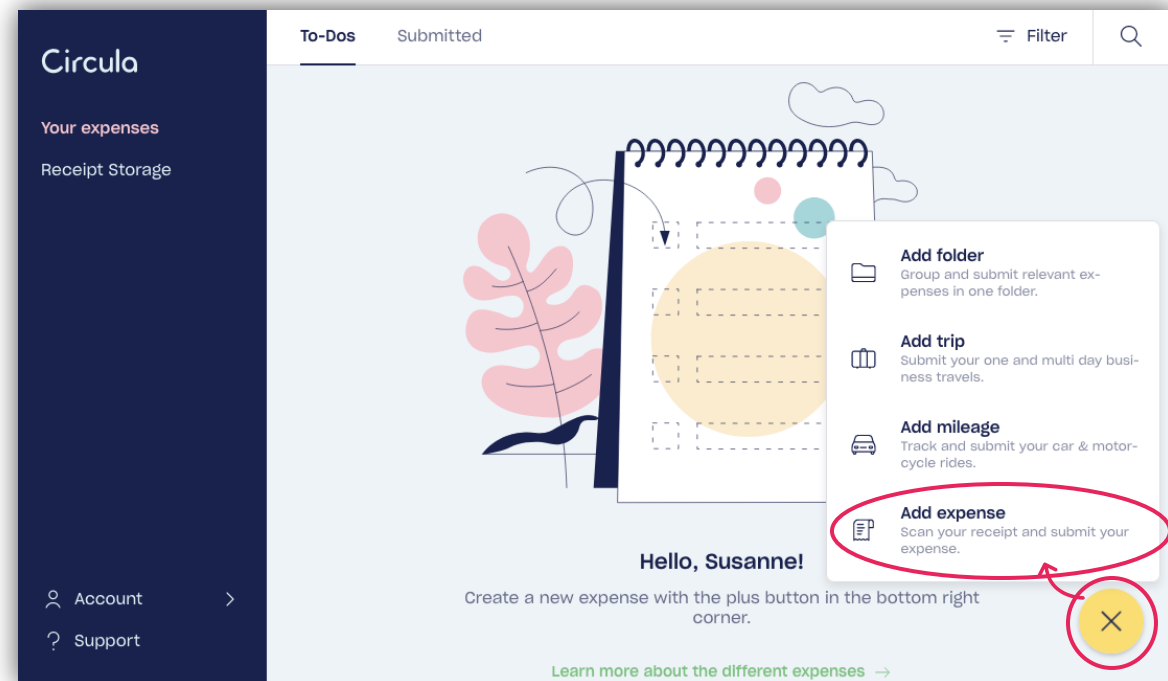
Circula

Your expenses

Receipt Storage

Account

Support

To-Dos Submitted

Filter

Add folder
Group and submit relevant expenses in one folder.

Add trip
Submit your one and multi day business travels.

Add mileage
Track and submit your car & motorcycle rides.

Add expense
Scan your receipt and submit your expense.

Hello, Susanne!

Create a new expense with the plus button in the bottom right corner.

Learn more about the different expenses →